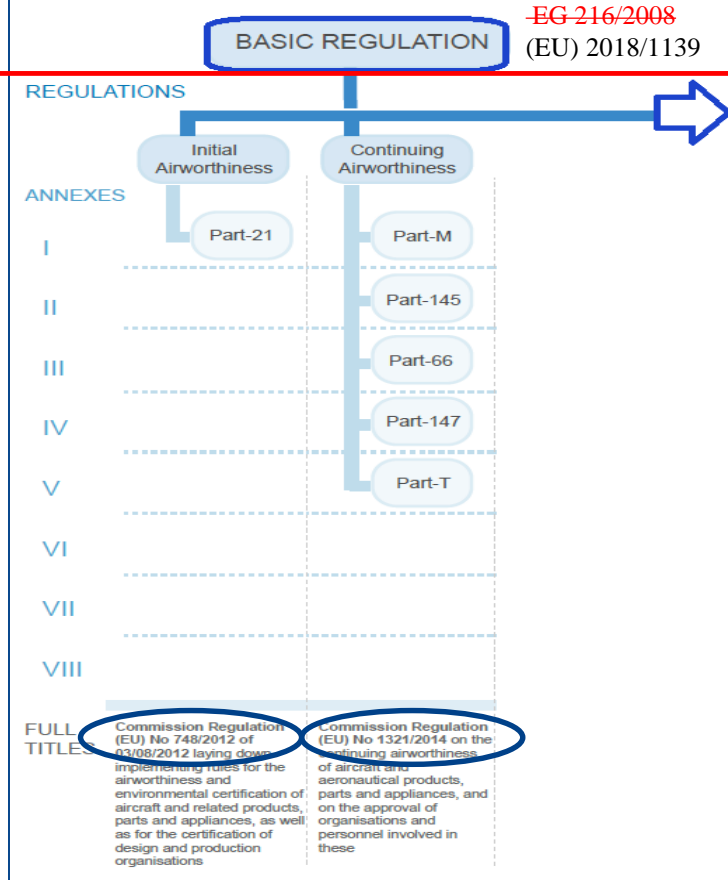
BASIC REGULATION

EG 216/2008

(EU) 2018/1139

REGULATIONS

Initial Airworthiness

Continuing Airworthiness

ANNEXES

I

Part-21

Part-M

II

Part-145

III

Part-66

IV

Part-147

V

Part-T

VI

VII

VIII

FULL TITLES

Commission Regulation (EU) No 748/2012 of 03/08/2012 laying down implementing rules for the airworthiness and environmental certification of aircraft and related products, parts and appliances, as well as for the certification of design and production organisations

Commission Regulation (EU) No 1321/2014 on the continuing airworthiness of aircraft and aeronautical products, parts and appliances, and on the approval of organisations and personnel involved in these